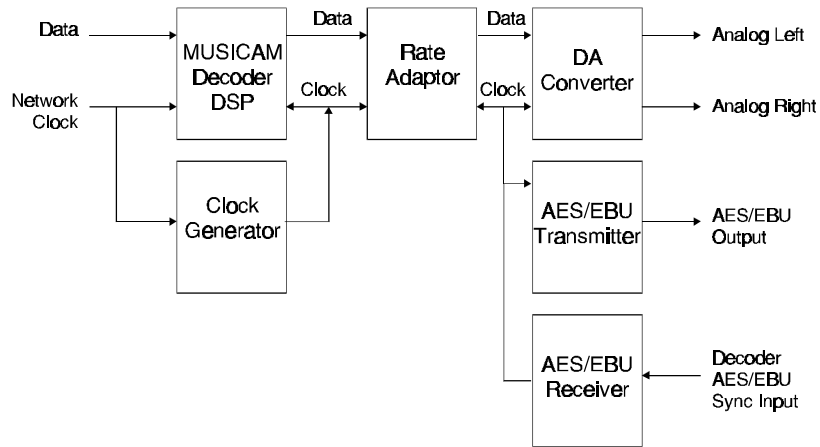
Data

Network Clock

MUSICAM Decoder DSP

Data

Clock

Rate Adaptor

Data

Clock

DA Converter

Analog Left

Analog Right

Clock Generator

AES/EBU Transmitter

AES/EBU Output

AES/EBU Receiver

Decoder AES/EBU Sync Input